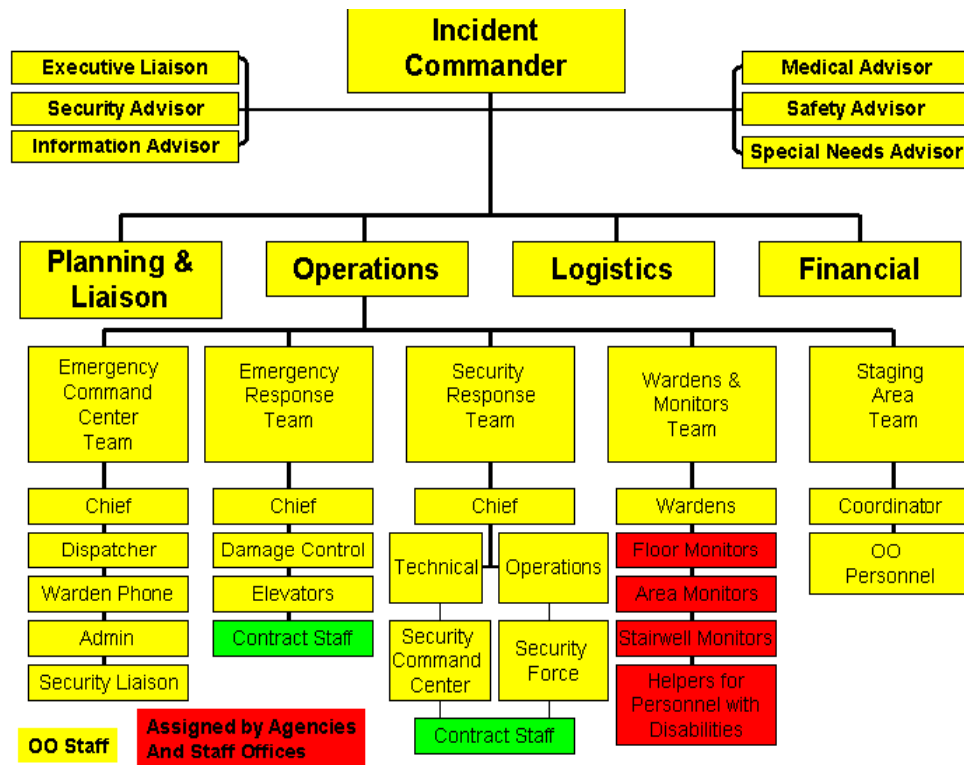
Incident Commander

Executive Liaison

Security Advisor

Information Advisor

Medical Advisor

Safety Advisor

Special Needs Advisor

Planning & Liaison

Operations

Logistics

Financial

Emergency Command Center Team

Chief

Dispatcher

Warden Phone

Admin

Security Liaison

Emergency Response Team

Chief

Damage Control

Elevators

Contract Staff

Security Response Team

Chief

Technical

Operations

Security Command Center

Security Force

Contract Staff

Wardens & Monitors Team

Wardens

Floor Monitors

Area Monitors

Stairwell Monitors

Helpers for Personnel with Disabilities

Staging Area Team

Coordinator

OO Personnel

OO Staff

Assigned by Agencies And Staff Offices